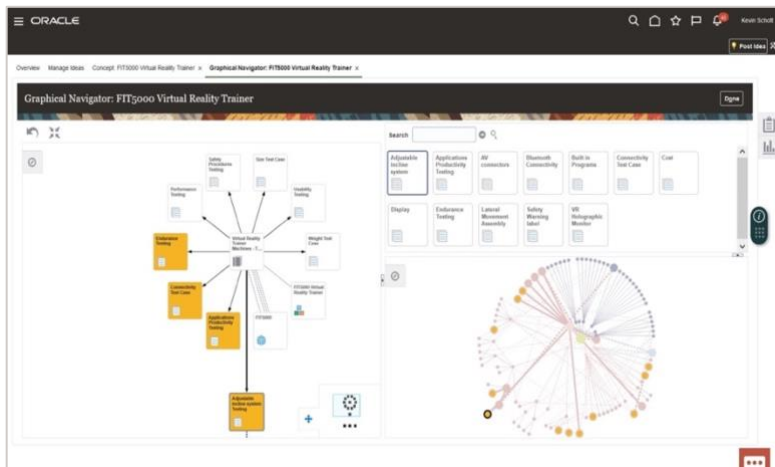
ORACLE

Kevin Scholl

Post Idea

Overview Manage Ideas Concept: FIT5000 Virtual Reality Trainer × Graphical Navigator: FIT5000 Virtual Reality Trainer ×

Graphical Navigator: FIT5000 Virtual Reality Trainer

Done

Search

Adjustable Incline system

Applications Productivity Testing

AV connectors

Bluetooth Connectivity

Built in Programs

Connectivity Test Case

Cost

Display

Endurance Testing

Lateral Movement Assembly

Safety Warning label

VR Holographic Monitor

Safety Procedures Testing

Size Test Case

Performance Testing

Usability Testing

Endurance Testing

Virtual Reality Trainer Machines - T...

Weight Test Case

Connectivity Test Case

FIT5000 Virtual Reality Trainer

Applications Productivity Testing

FIT5000

Adjustable Incline system Testing